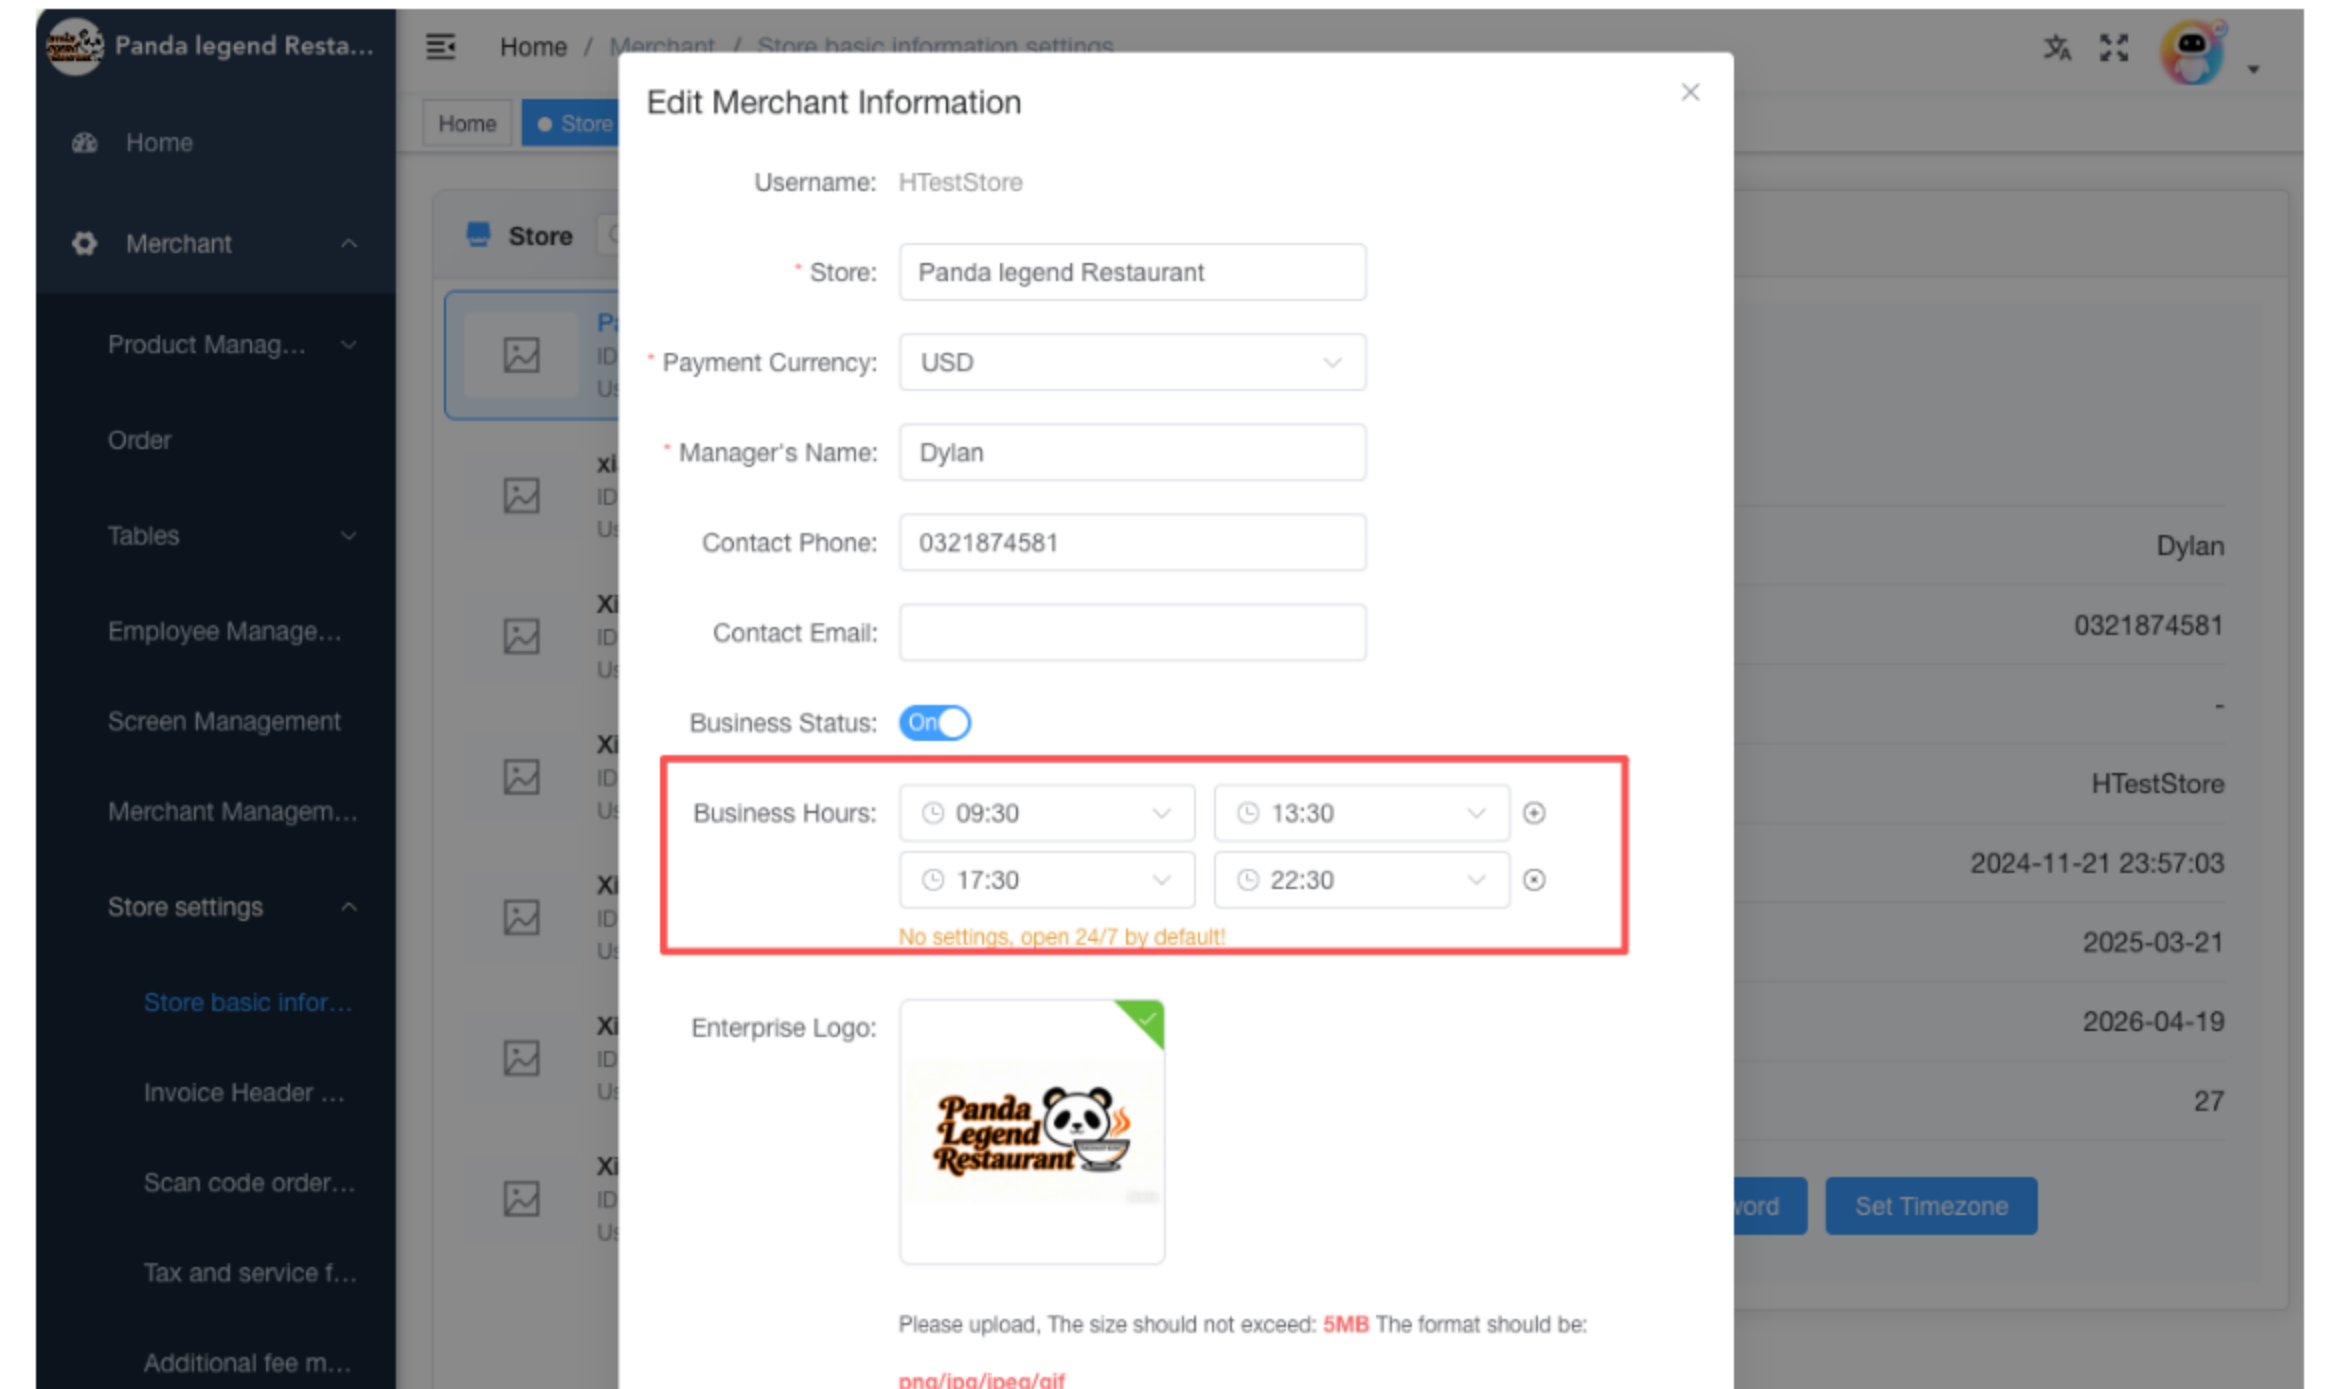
Panda legend Resta...

Home

Merchant

Product Manag...

Order

Tables

Employee Manage...

Screen Management

Merchant Managem...

Store settings

Store basic infor...

Invoice Header ...

Scan code order...

Tax and service f...

Additional fee m...

Home / Merchant / Store basic information settings

Home
Store

Store

Pa
ID
Us

Xi
ID
Us

Xi
ID
Us

Xi
ID
Us

Xi
ID
Us

Xi
ID
Us

Xi
ID
Us

Edit Merchant Information

Username: HTestStore

* Store: Panda legend Restaurant

* Payment Currency: USD

* Manager's Name: Dylan

Contact Phone: 0321874581

Contact Email:

Business Status: On

Business Hours: 09:30 13:30
17:30 22:30
No settings, open 24/7 by default!

Enterprise Logo:

Panda Legend Restaurant

Please upload, The size should not exceed: 5MB The format should be:

png/jpg/jpeg/gif

Dylan

0321874581

-

HTestStore

2024-11-21 23:57:03

2025-03-21

2026-04-19

27

word

Set Timezone